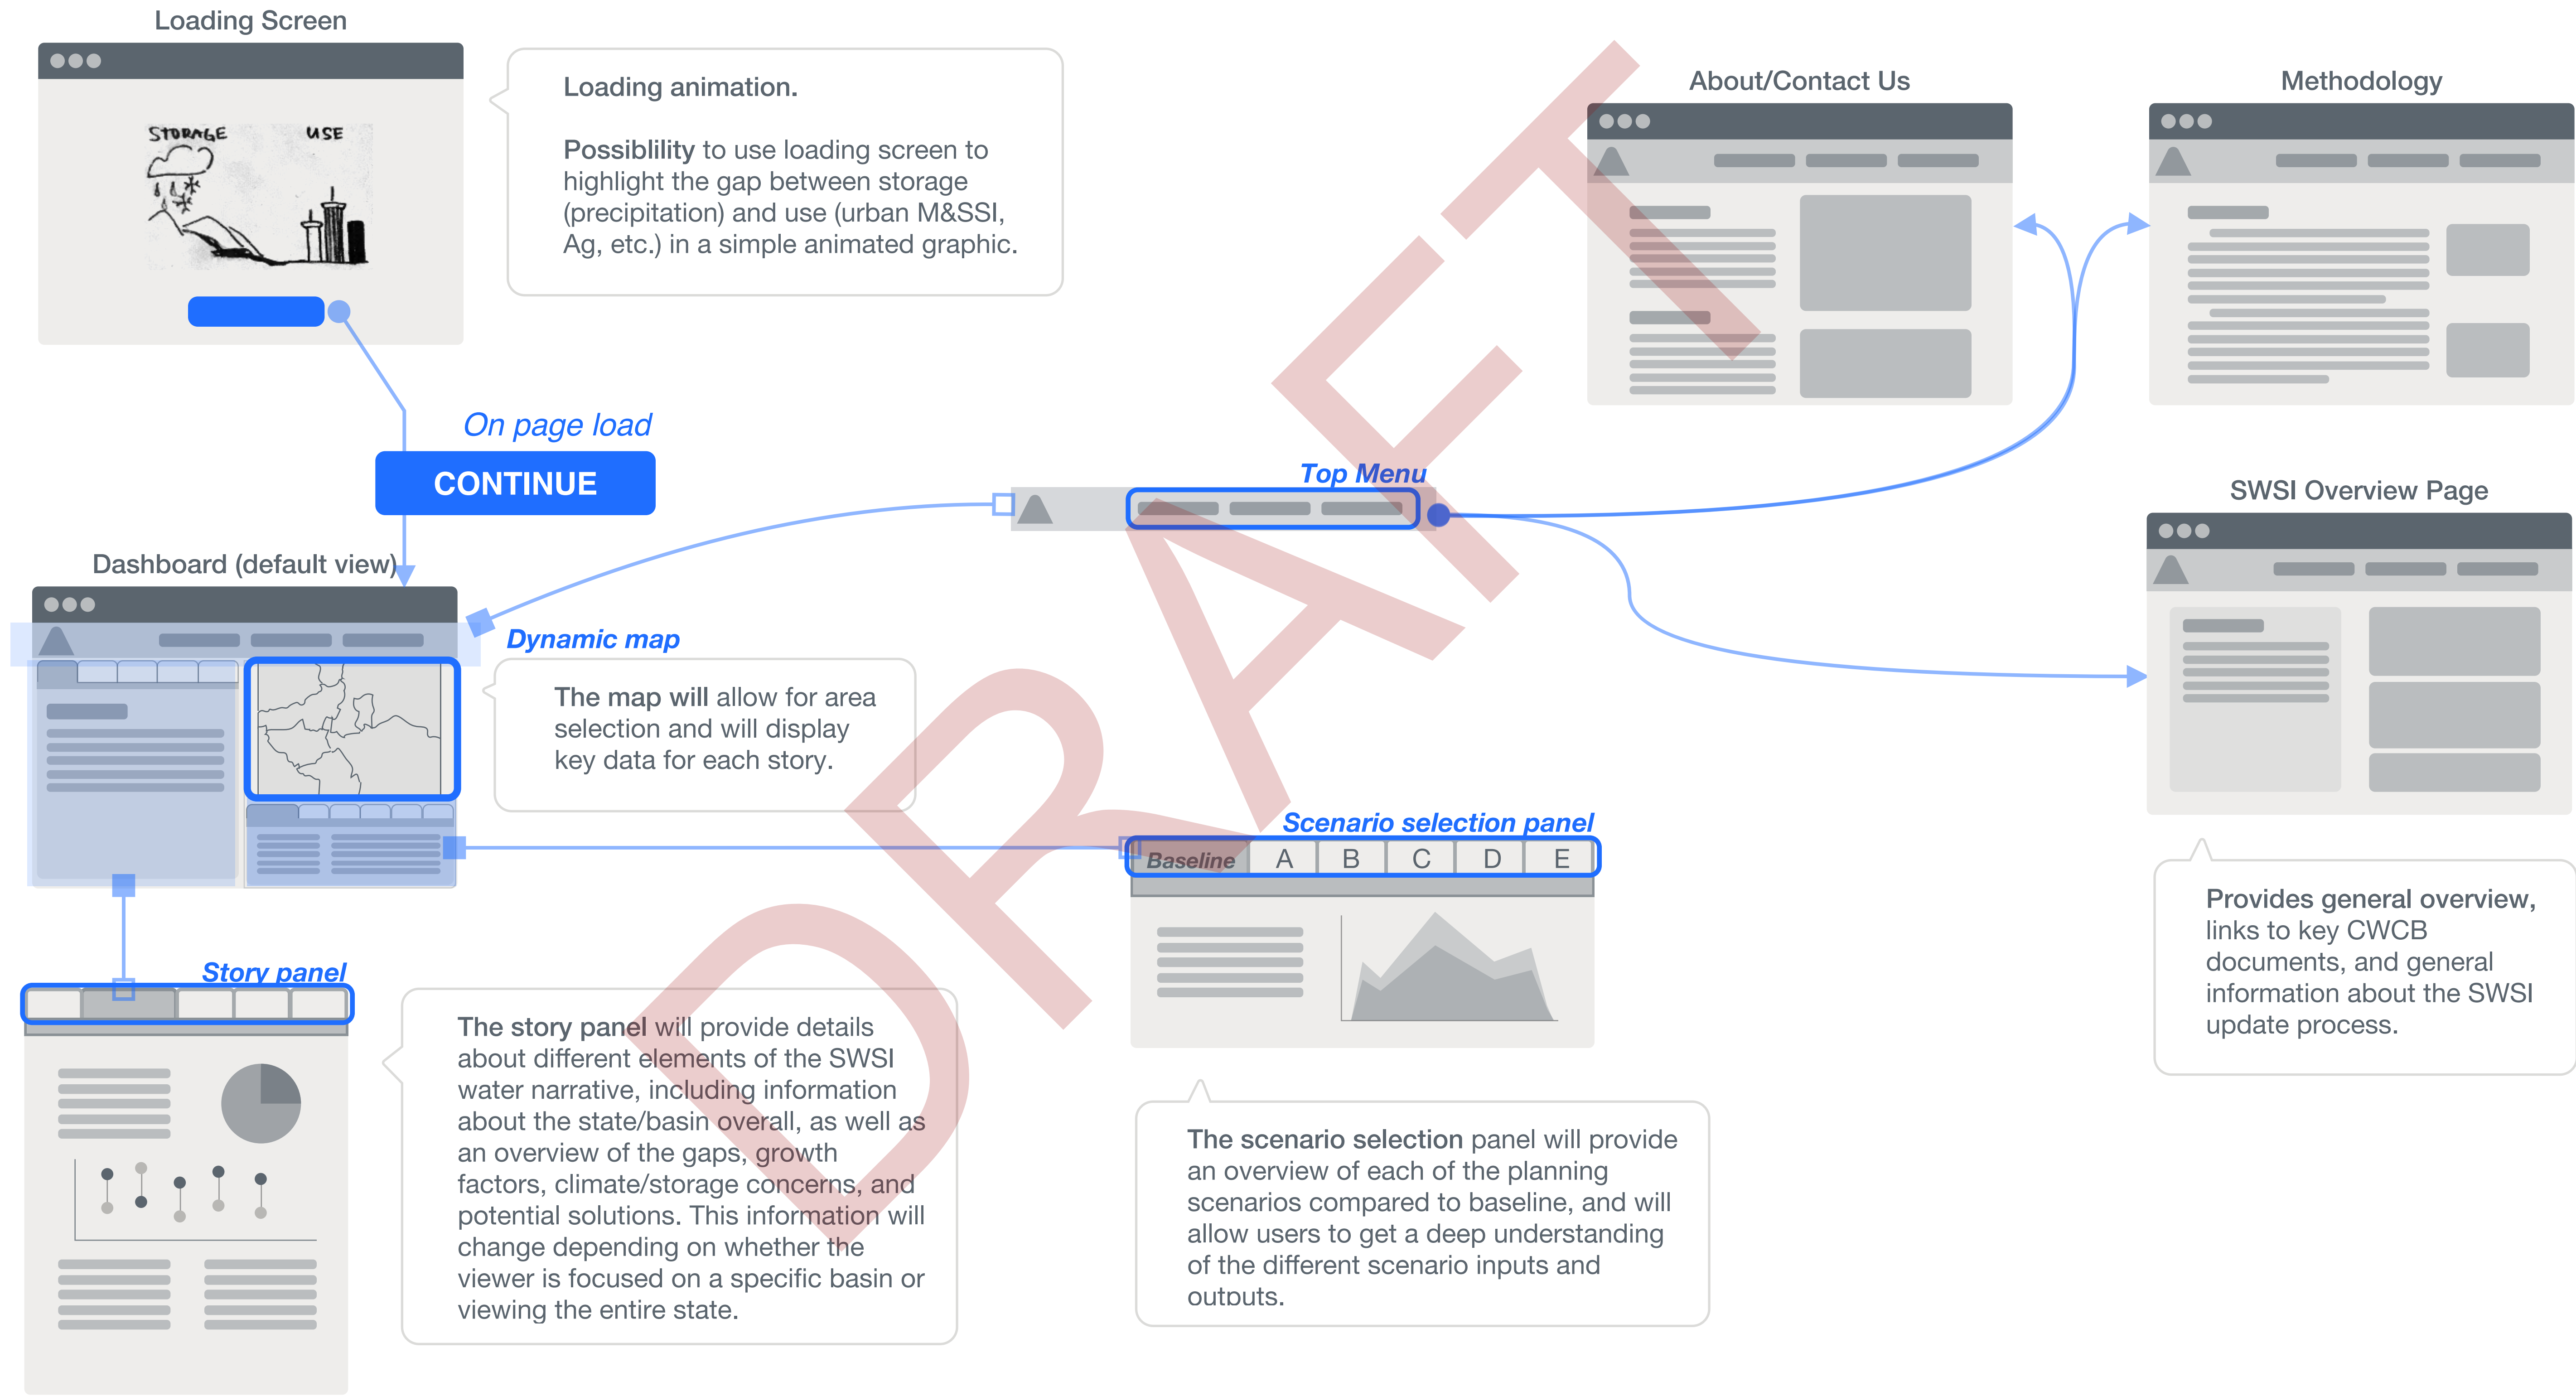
Loading Screen

STORAGE USE

Loading animation.

Possiblility to use loading screen to highlight the gap between storage (precipitation) and use (urban M&SSI, Ag, etc.) in a simple animated graphic.

About/Contact Us

Methodology

On page load

CONTINUE

Top Menu

SWSI Overview Page

Dashboard (default view)

Dynamic map

The map will allow for area selection and will display key data for each story.

Scenario selection panel

| Baseline | A | B | C | D | E |
|---|---|---|---|---|---|

Story panel

The story panel will provide details about different elements of the SWSI water narrative, including information about the state/basin overall, as well as an overview of the gaps, growth factors, climate/storage concerns, and potential solutions. This information will change depending on whether the viewer is focused on a specific basin or viewing the entire state.

The scenario selection panel will provide an overview of each of the planning scenarios compared to baseline, and will allow users to get a deep understanding of the different scenario inputs and outputs.

Provides general overview, links to key CWCB documents, and general information about the SWSI update process.

DRAFT